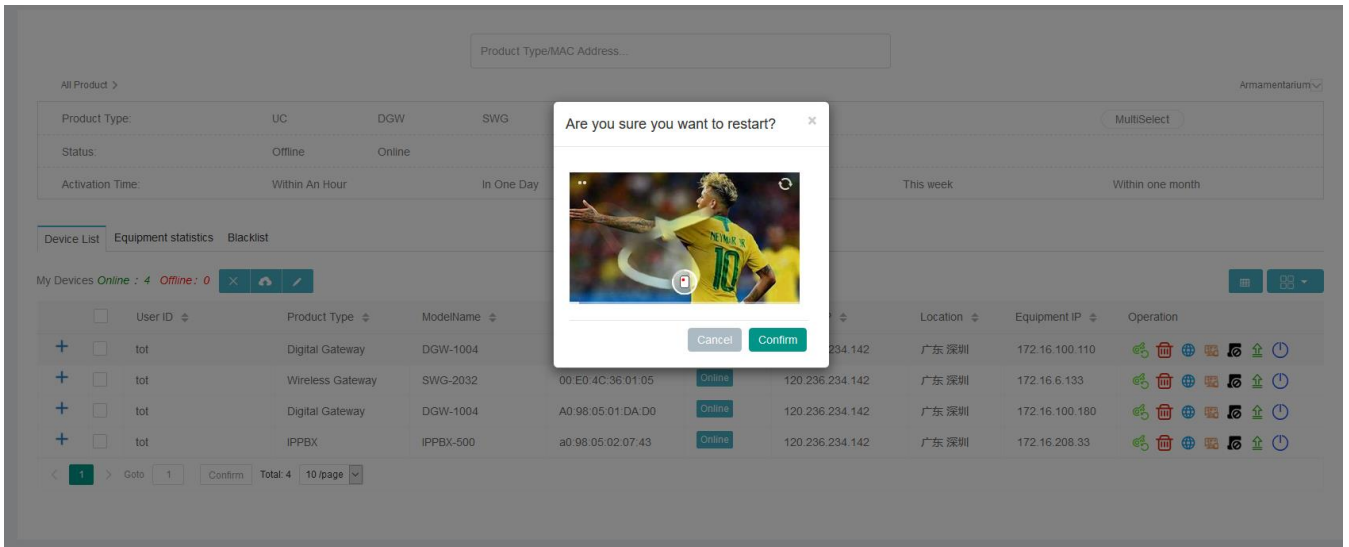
Product Type/MAC Address...

All Product >

Armamentarium

| Product Type: | UC | DGW | SWG | | | MultiSelect |
|---|---|---|---|---|---|---|
| Status: | Offline | Online | | | | |
| Activation Time: | Within An Hour | | In One Day | | This week | Within one month |

Device List   Equipment statistics   Blacklist

My Devices Online : 4 Offline : 0

| | User ID | Product Type | ModelName | | | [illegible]P | Location | Equipment IP | Operation |
|---|---|---|---|---|---|---|---|---|---|
| + | tot | Digital Gateway | DGW-1004 | | | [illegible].234.142 | 广东 深圳 | 172.16.100.110 | |
| + | tot | Wireless Gateway | SWG-2032 | 00:E0:4C:36:01:05 | Online | 120.236.234.142 | 广东 深圳 | 172.16.6.133 | |
| + | tot | Digital Gateway | DGW-1004 | A0:98:05:01:DA:D0 | Online | 120.236.234.142 | 广东 深圳 | 172.16.100.180 | |
| + | tot | IPPBX | IPPBX-500 | a0:98:05:02:07:43 | Online | 120.236.234.142 | 广东 深圳 | 172.16.208.33 | |

< 1 > Goto 1 Confirm Total: 4 10 /page

Are you sure you want to restart?

NEYMAR JR
10

Cancel Confirm